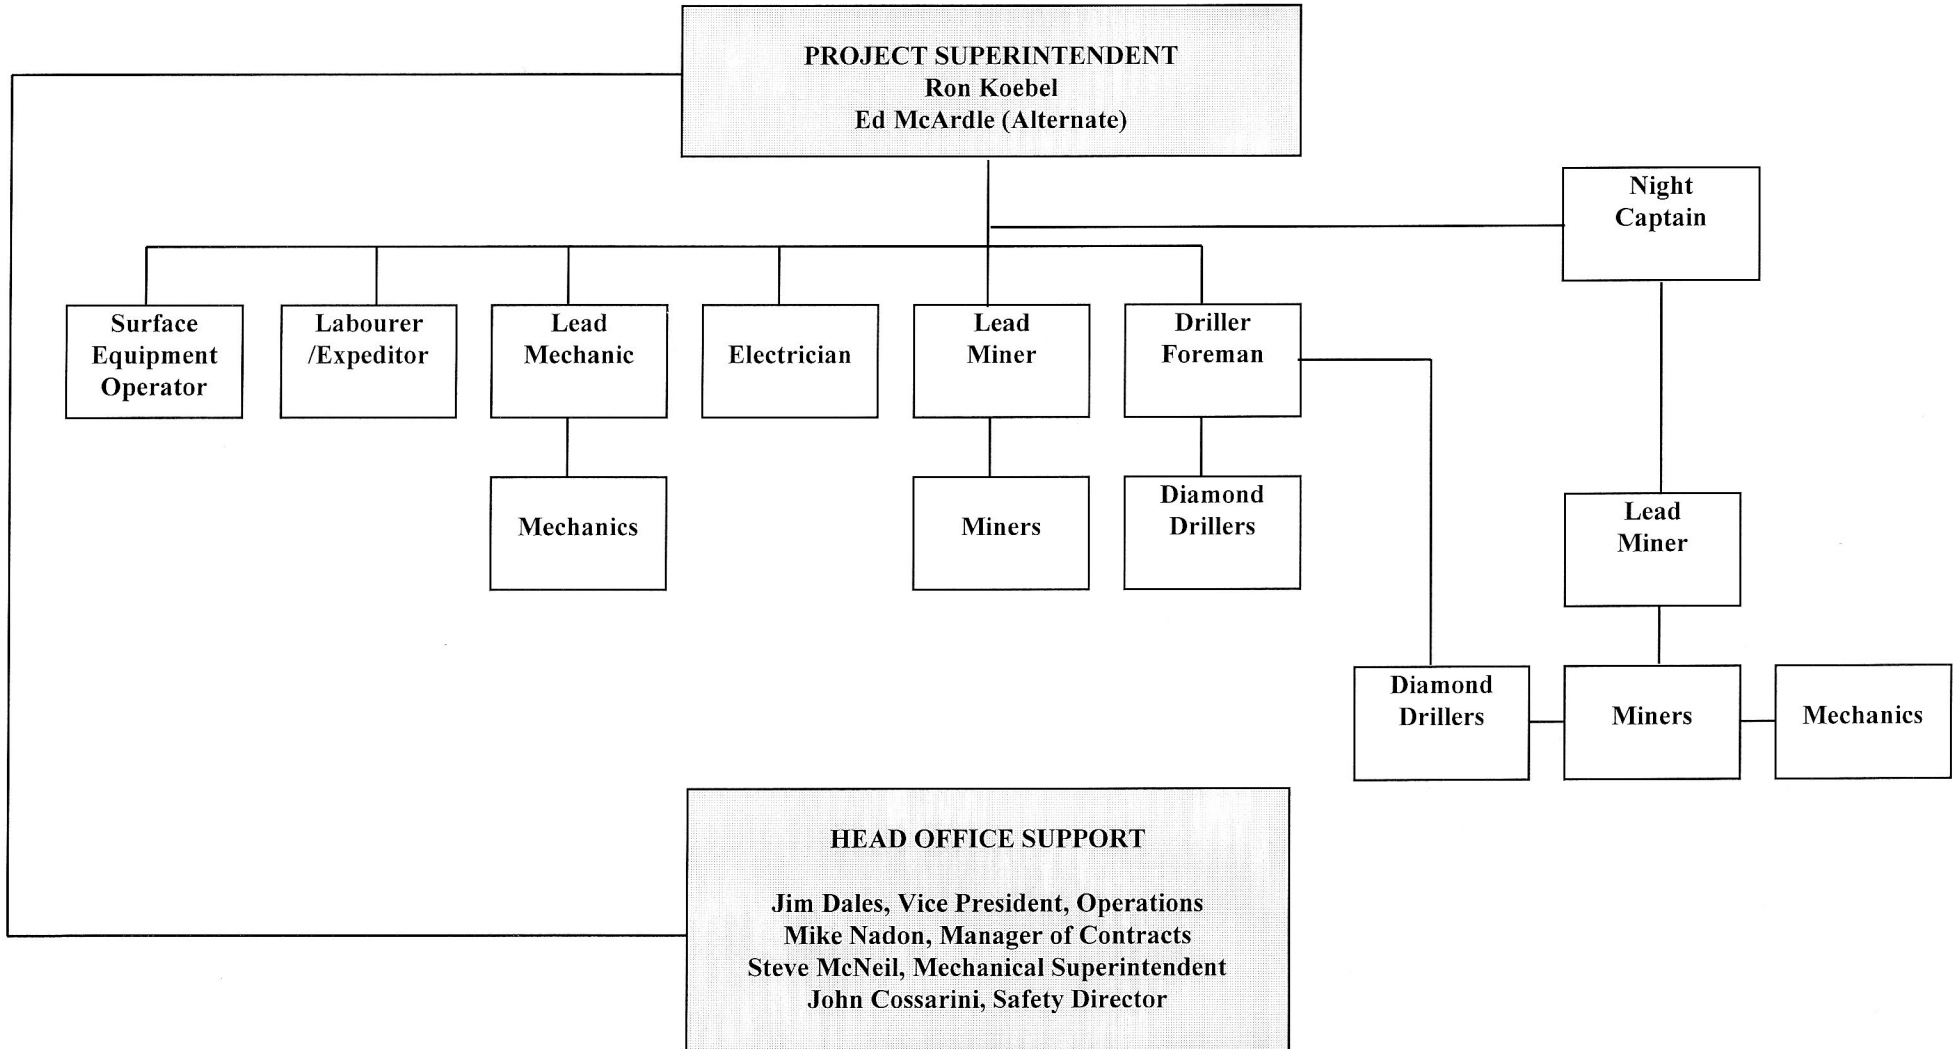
PROJECT SUPERINTENDENT
Ron Koebel
Ed McArdle (Alternate)

Night Captain

Surface Equipment Operator

Labourer /Expeditor

Lead Mechanic

Electrician

Lead Miner

Driller Foreman

Mechanics

Miners

Diamond Drillers

Lead Miner

Diamond Drillers

Miners

Mechanics

HEAD OFFICE SUPPORT

Jim Dales, Vice President, Operations
Mike Nadon, Manager of Contracts
Steve McNeil, Mechanical Superintendent
John Cossarini, Safety Director